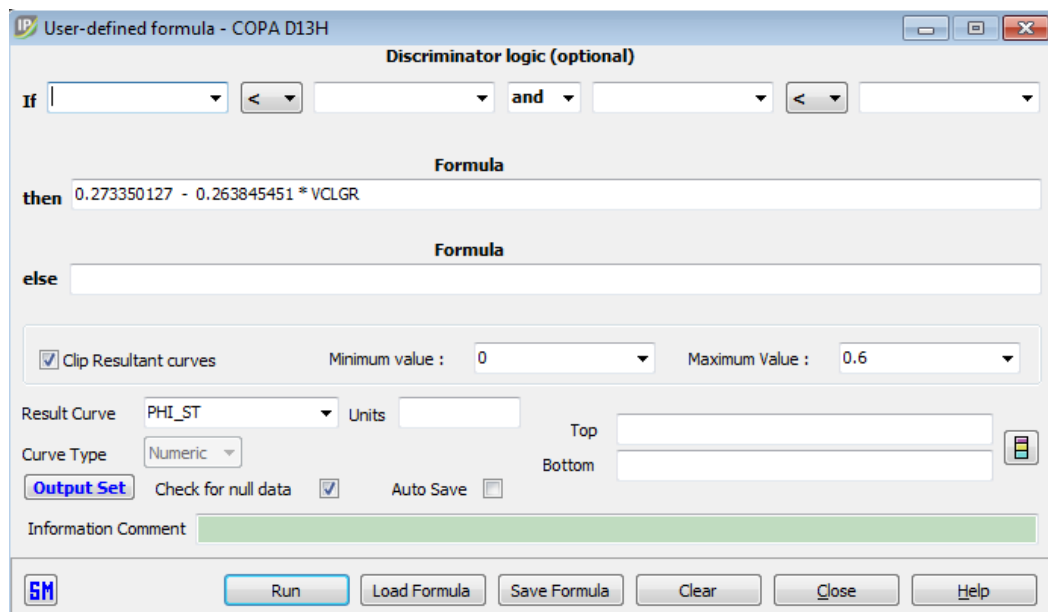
User-defined formula - COPA D13H

Discriminator logic (optional)

If < and <

Formula

then 0.273350127 - 0.263845451 * VCLGR

Formula

else

Clip Resultant curves Minimum value : 0 Maximum Value : 0.6

Result Curve PHI_ST Units

Top

Curve Type Numeric

Bottom

Output Set Check for null data Auto Save

Information Comment

SM Run Load Formula Save Formula Clear Close Help